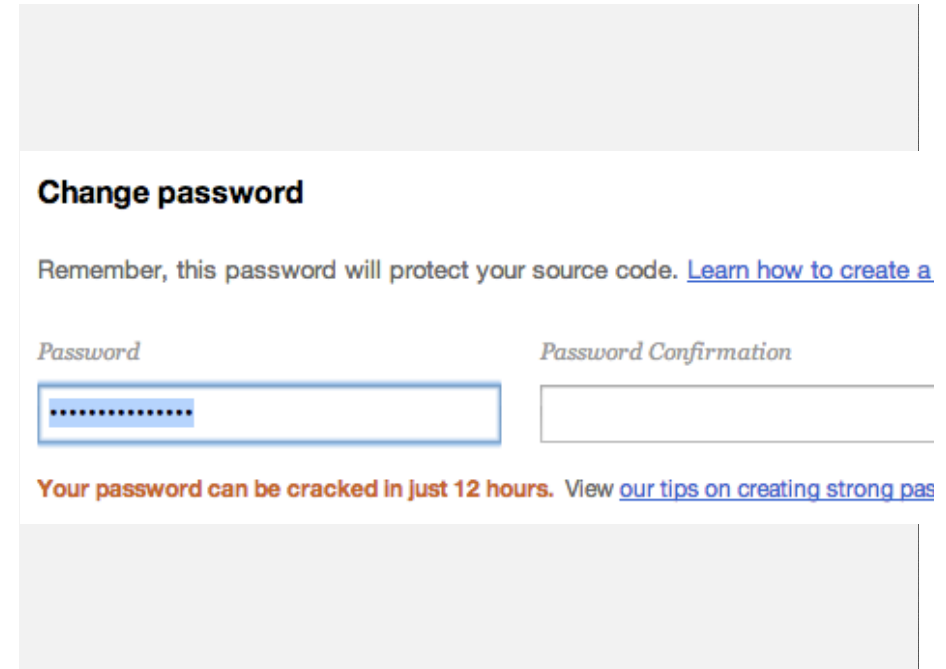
Change password

Remember, this password will protect your source code. Learn how to create a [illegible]

Password

Password Confirmation

•••••••••••••••

Your password can be cracked in just 12 hours. View our tips on creating strong pas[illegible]